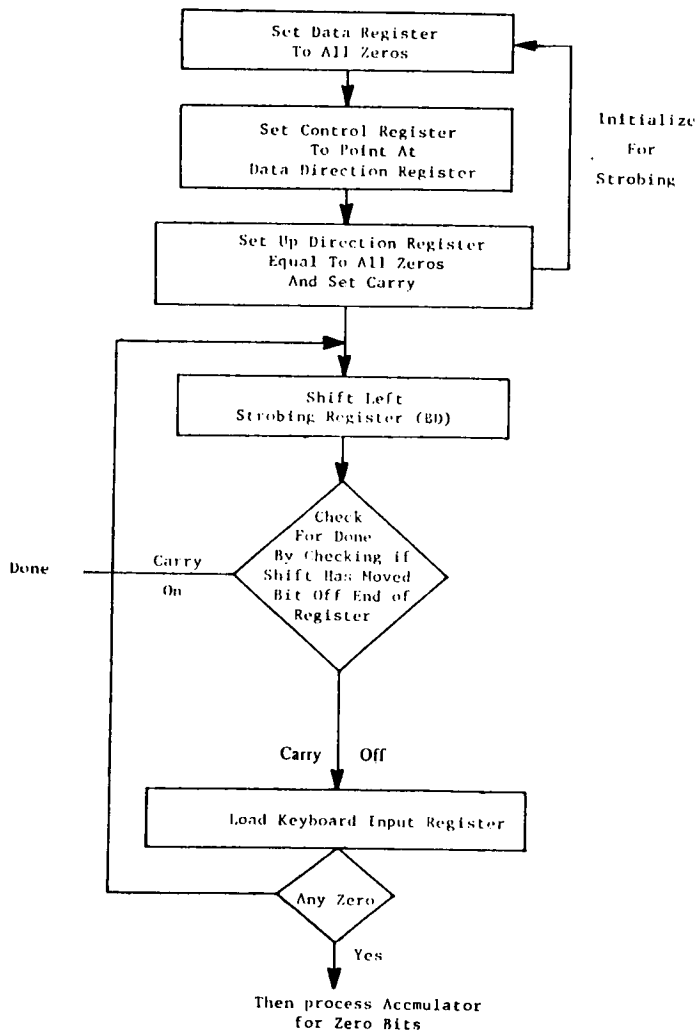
Set Data Register To All Zeros

Set Control Register To Point At Data Direction Register

Initialize For Strobing

Set Up Direction Register Equal To All Zeros And Set Carry

Shift Left Strobing Register (BD)

Check For Done By Checking if Shift Has Moved Bit Off End of Register

Done

Carry On

Carry Off

Load Keyboard Input Register

Any Zero

Yes

Then process Accmulator for Zero Bits